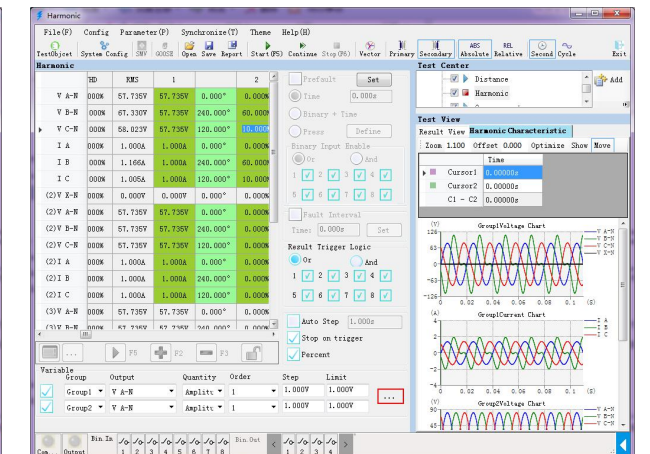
Harmonic

File(F) Config Parameter(P) Synchronize(T) Theme Help(H)

TestObject System Config SMV GOOSE Open Save Report Start(F5) Continue Stop(F6) Vector Primary Secondary Absolute Relative Second Cycle Exit

Harmonic

| | HD | RMS | 1 | | 2 |
|---|---|---|---|---|---|
| V A-N | 000% | 57.735V | 57.735V | 0.000° | 0.000 |
| V B-N | 000% | 61.330V | 57.735V | 240.000° | 60.000 |
| V C-N | 000% | 58.023V | 57.735V | 120.000° | 10.000 |
| I A | 000% | 1.000A | 1.000A | 0.000° | 0.000 |
| I B | 000% | 1.166A | 1.000A | 240.000° | 60.000 |
| I C | 000% | 1.005A | 1.000A | 120.000° | 10.000 |
| (2)V X-N | 000% | 0.000V | 0.000V | 0.000° | 0.000 |
| (2)V A-N | 000% | 57.735V | 57.735V | 0.000° | 0.000 |
| (2)V B-N | 000% | 57.735V | 57.735V | 240.000° | 0.000 |
| (2)V C-N | 000% | 57.735V | 57.735V | 120.000° | 0.000 |
| (2)I A | 000% | 1.000A | 1.000A | 0.000° | 0.000 |
| (2)I B | 000% | 1.000A | 1.000A | 240.000° | 0.000 |
| (2)I C | 000% | 1.000A | 1.000A | 120.000° | 0.000 |
| (3)V A-N | 000% | 57.735V | 57.735V | 0.000° | 0.000 |
| (3)V B-N | 000% | 57.735V | 57.735V | 240.000° | 0.000 |

Prefault Set
Time 0.000s
Binary + Time
Press Define
Binary Input Enable
Or And
1 2 3 4
5 6 7 8
Fault Interval
Time: 0.000s Set
Result Trigger Logic
Or And
1 2 3 4
5 6 7 8
Auto Step 1.000s
Stop on trigger
Percent

F5 F2 F3

Variable
| Group | Output | Quantity | Order | Step | Limit |
|---|---|---|---|---|---|
| Group1 | V A-N | Amplitu | 1 | 1.000V | 1.000V |
| Group2 | V A-N | Amplitu | 1 | 1.000V | 1.000V |

...

Test Center
Distance
Harmonic
Add

Test View
Result View Harmonic Characteristic
Zoom 1.100 Offset 0.000 Optimize Show Move

| | Time |
|---|---|
| Cursor1 | 0.00000s |
| Cursor2 | 0.00000s |
| C1 - C2 | 0.00000s |

Group1Voltage Chart
(V) 126 63 0 -63 -126
0 0.02 0.04 0.06 0.08 0.1 (S)
V A-N V B-N V C-N V X-N

Group1Current Chart
(A) 4 2 0 -2 -4
0 0.02 0.04 0.06 0.08 0.1 (S)
I A I B I C

Group2Voltage Chart
(V) 90 45
V A-N V B-N V C-N

Com Output Bin.In 1 2 3 4 5 6 7 8 Bin.Out 1 2 3 4